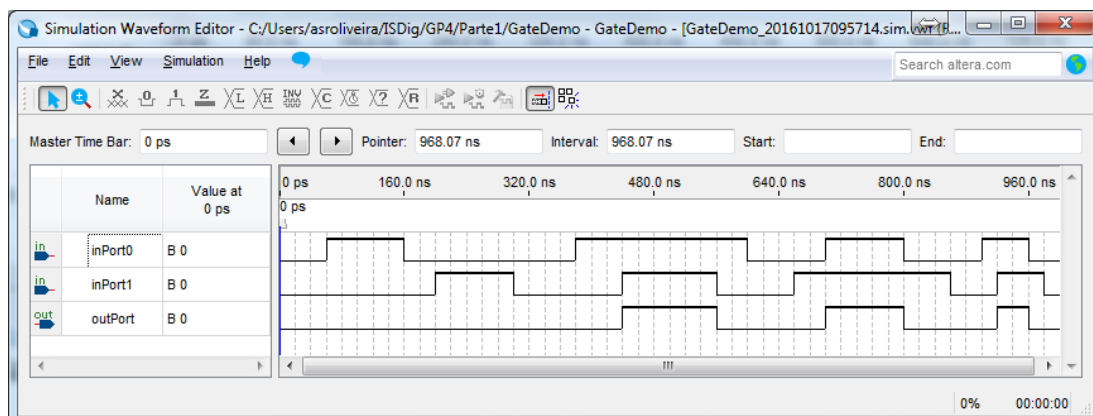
Simulation Waveform Editor - C:/Users/asroliveira/ISDig/GP4/Parte1/GateDemo - GateDemo - [GateDemo_20161017095714.sim.vwf (R...

File Edit View Simulation Help

Search altera.com

Master Time Bar: 0 ps

Pointer: 968.07 ns

Interval: 968.07 ns

Start:

End:

| | Name | Value at 0 ps |
|---|---|---|
| in | inPort0 | B 0 |
| in | inPort1 | B 0 |
| out | outPort | B 0 |

0 ps 160.0 ns 320.0 ns 480.0 ns 640.0 ns 800.0 ns 960.0 ns

0 ps

0% 00:00:00